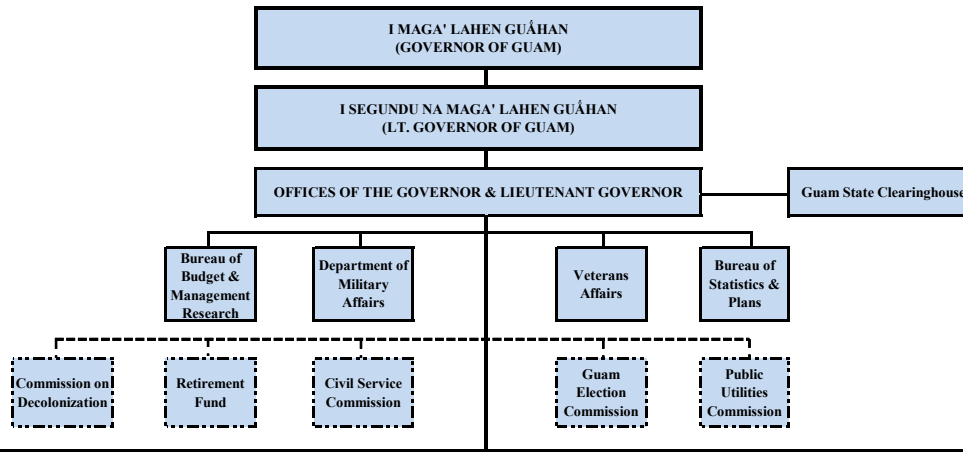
I MAGA' LAHEN GUÅHAN
(GOVERNOR OF GUAM)

I SEGUNDU NA MAGA' LAHEN GUÅHAN
(LT. GOVERNOR OF GUAM)

OFFICES OF THE GOVERNOR & LIEUTENANT GOVERNOR

Guam State Clearinghouse

Bureau of Budget & Management Research

Department of Military Affairs

Veterans Affairs

Bureau of Statistics & Plans

Commission on Decolonization

Retirement Fund

Civil Service Commission

Guam Election Commission

Public Utilities Commission